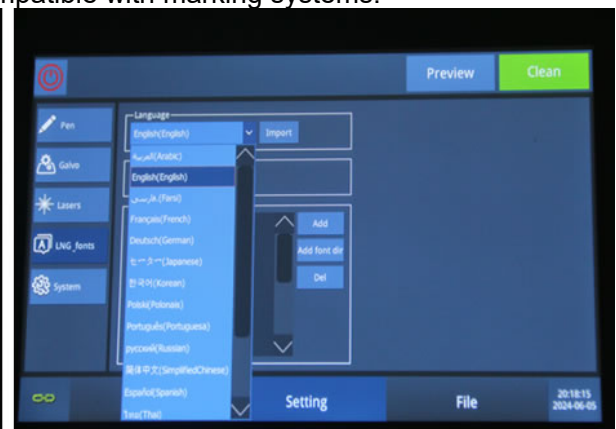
mpatible with marking systems.

Preview
Clean
Pen
Galvo
Lasers
LNG_fonts
System
Language
English(English)
Import
العربية(Arabic)
English(English)
فارسی(Farsi)
Français(French)
Deutsch(German)
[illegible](Japanese)
한국어(Korean)
Polski(Polonais)
Português(Portuguesa)
русский(Russian)
简体中文(SimplifiedChinese)
Español(Spanish)
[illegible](Thai)
Add
Add font dir
Del
Setting
File
20:18:15
2024-06-05